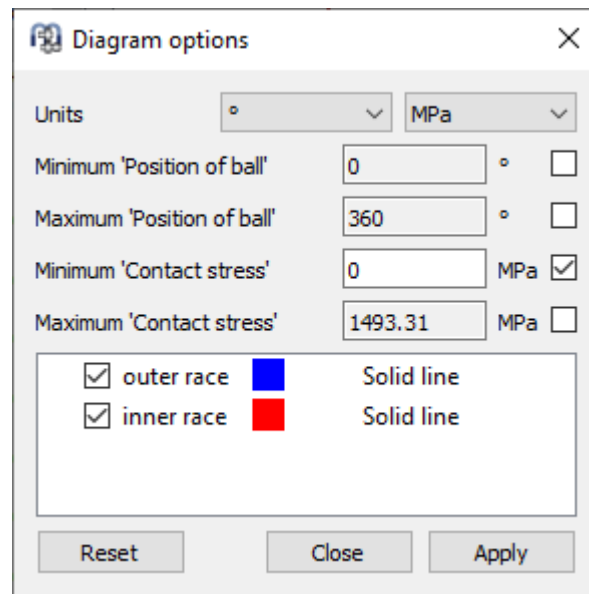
Diagram options

Units ° MPa

Minimum 'Position of ball' 0 °

Maximum 'Position of ball' 360 °

Minimum 'Contact stress' 0 MPa

Maximum 'Contact stress' 1493.31 MPa

outer race Solid line

inner race Solid line

Reset Close Apply